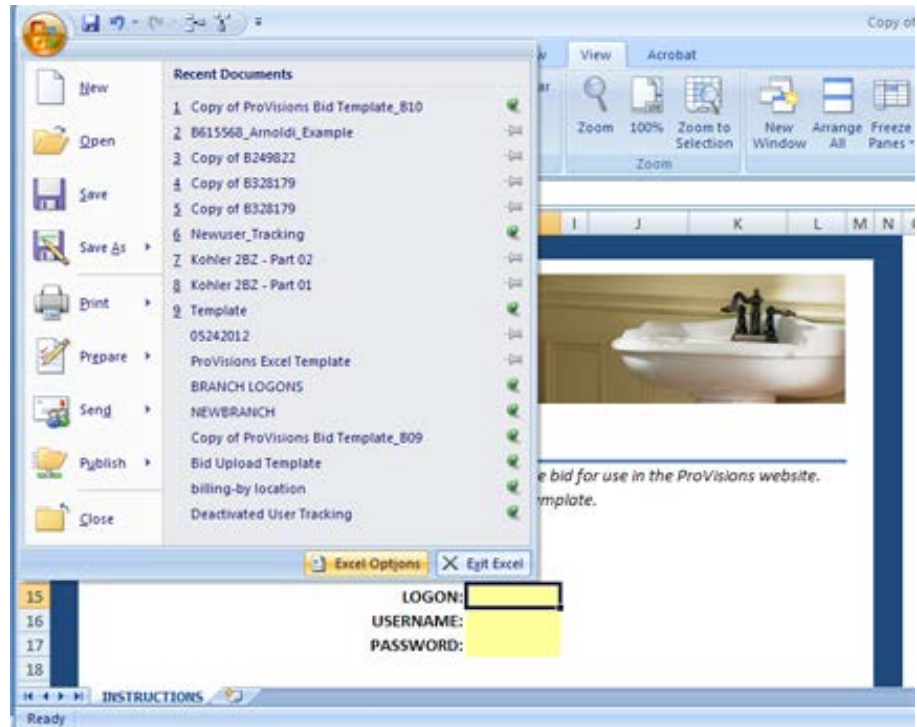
Copy of

w View Acrobat

Zoom 100% Zoom to Selection
Zoom

New Window Arrange All Freeze Panes

New
Open
Save
Save As
Print
Prepare
Send
Publish
Close

Recent Documents
1 Copy of ProVisions Bid Template_B10
2 B615568_Arnoldi_Example
3 Copy of B249822
4 Copy of B328179
5 Copy of B328179
6 Newuser_Tracking
7 Kohler 2BZ - Part 02
8 Kohler 2BZ - Part 01
9 Template
05242012
ProVisions Excel Template
BRANCH LOGONS
NEWBRANCH
Copy of ProVisions Bid Template_B09
Bid Upload Template
billing-by location
Deactivated User Tracking

Excel Options Exit Excel

I J K L M N

e bid for use in the ProVisions website.
mplate.

15 LOGON:
16 USERNAME:
17 PASSWORD:
18

INSTRUCTIONS

Ready